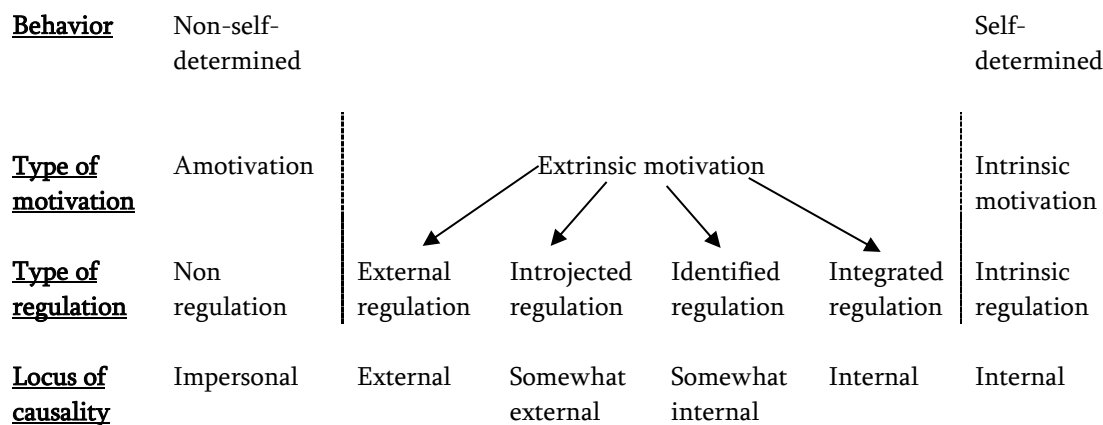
| **Behavior** | Non-self-determined | | | | | Self-determined |
|---|---|---|---|---|---|---|
| **Type of motivation** | Amotivation | Extrinsic motivation | | | | Intrinsic motivation |
| **Type of regulation** | Non regulation | External regulation | Introjected regulation | Identified regulation | Integrated regulation | Intrinsic regulation |
| **Locus of causality** | Impersonal | External | Somewhat external | Somewhat internal | Internal | Internal |